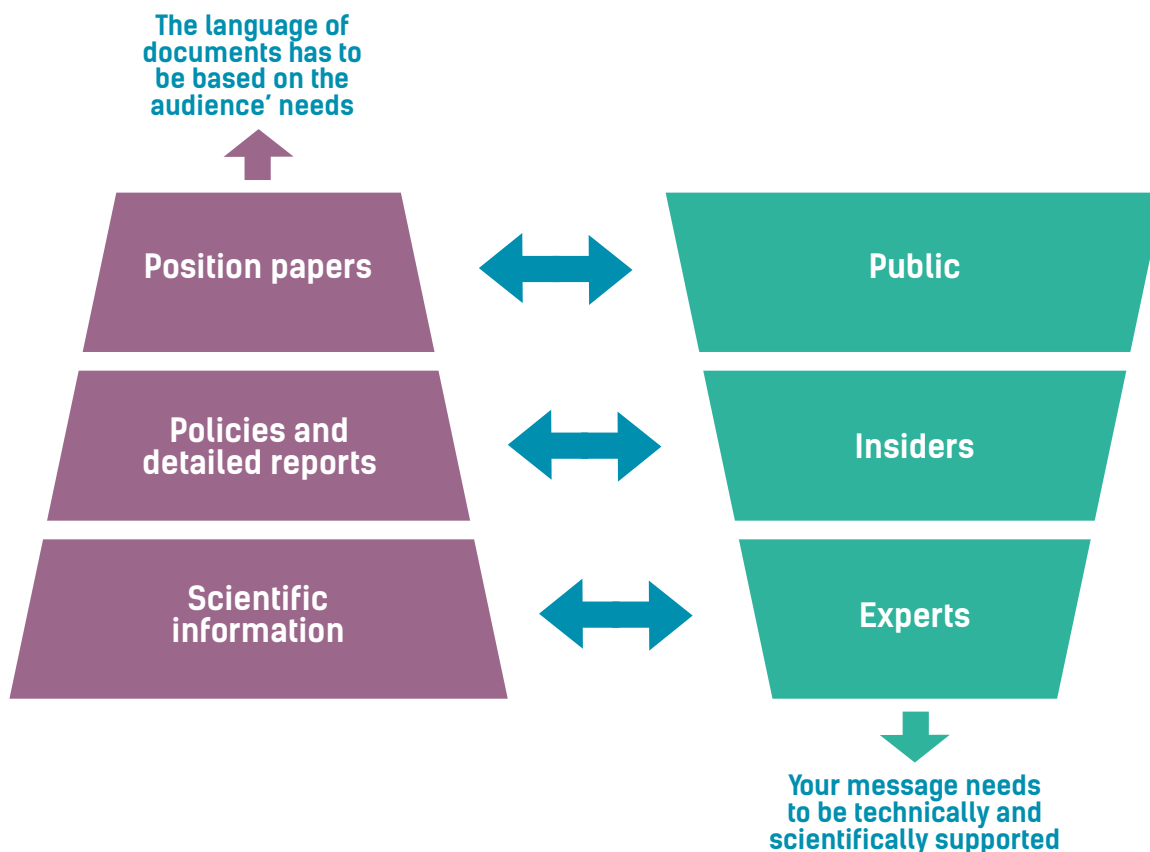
The language of documents has to be based on the audience' needs

Position papers

Public

Policies and detailed reports

Insiders

Scientific information

Experts

Your message needs to be technically and scientifically supported